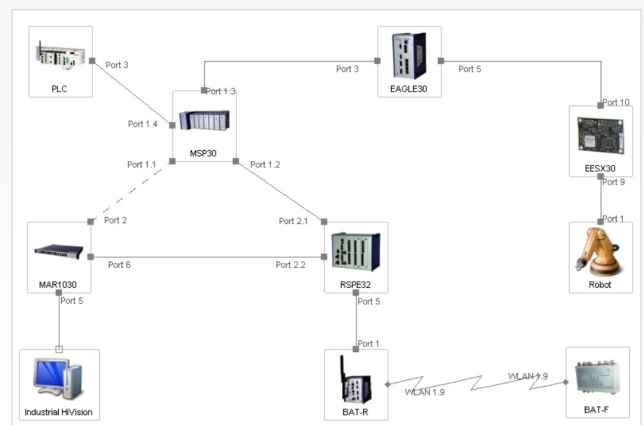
PLC
Port 3
Port 1.3
Port 3
EAGLE30
Port 5
Port 10
Port 1.4
MSP30
EESX30
Port 1.1
Port 1.2
Port 9
Port 2
Port 2.1
Port 1
MAR1030
Port 6
Port 2.2
RSPE32
Robot
Port 5
Port 5
Port 1
WLAN 1.9
WLAN 1.9
Industrial HiVision
BAT-R
BAT-F